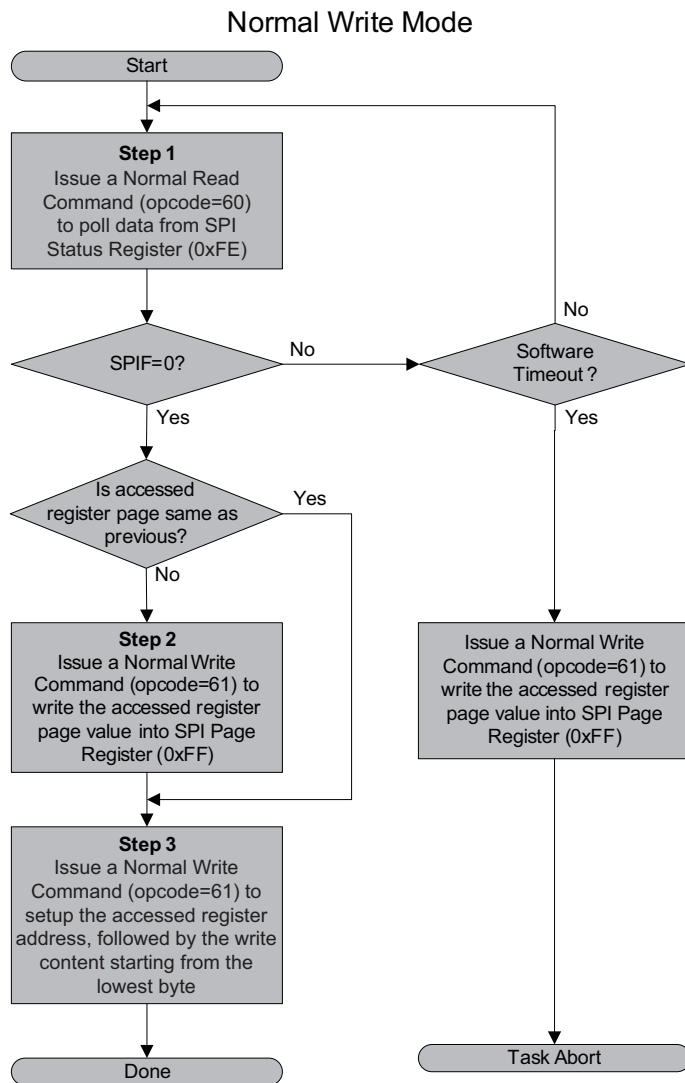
Normal Write Mode

Start

Step 1
Issue a Normal Read Command (opcode=60) to poll data from SPI Status Register (0xFE)

SPIF=0?

No

Software Timeout ?

No

Yes

Yes

Is accessed register page same as previous?

Yes

No

Step 2
Issue a Normal Write Command (opcode=61) to write the accessed register page value into SPI Page Register (0xFF)

Issue a Normal Write Command (opcode=61) to write the accessed register page value into SPI Page Register (0xFF)

Step 3
Issue a Normal Write Command (opcode=61) to setup the accessed register address, followed by the write content starting from the lowest byte

Done

Task Abort